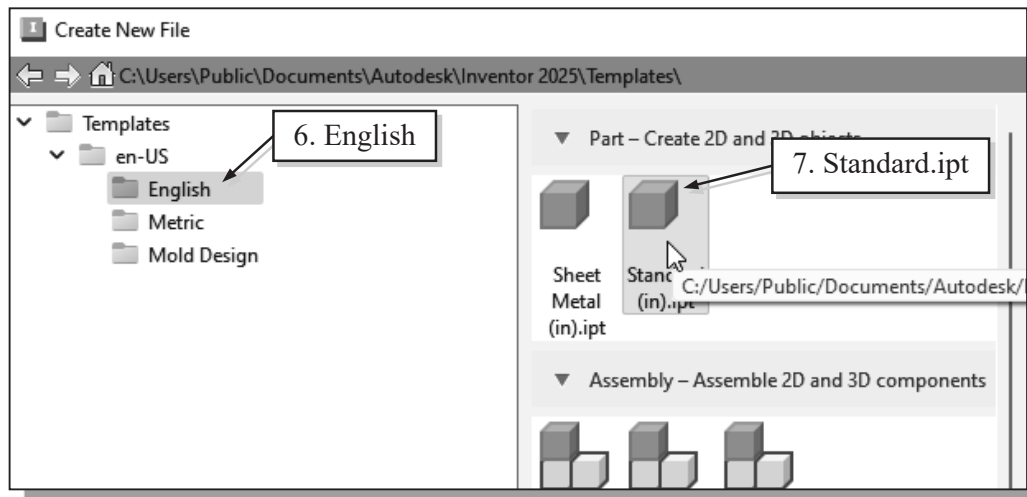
Create New File

C:\Users\Public\Documents\Autodesk\Inventor 2025\Templates\

Templates
en-US
English
Metric
Mold Design

6. English

Part – Create 2D and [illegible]

7. Standard.ipt

Sheet Metal (in).ipt

Stand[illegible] (in).ipt

C:/Users/Public/Documents/Autodesk/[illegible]

Assembly – Assemble 2D and 3D components